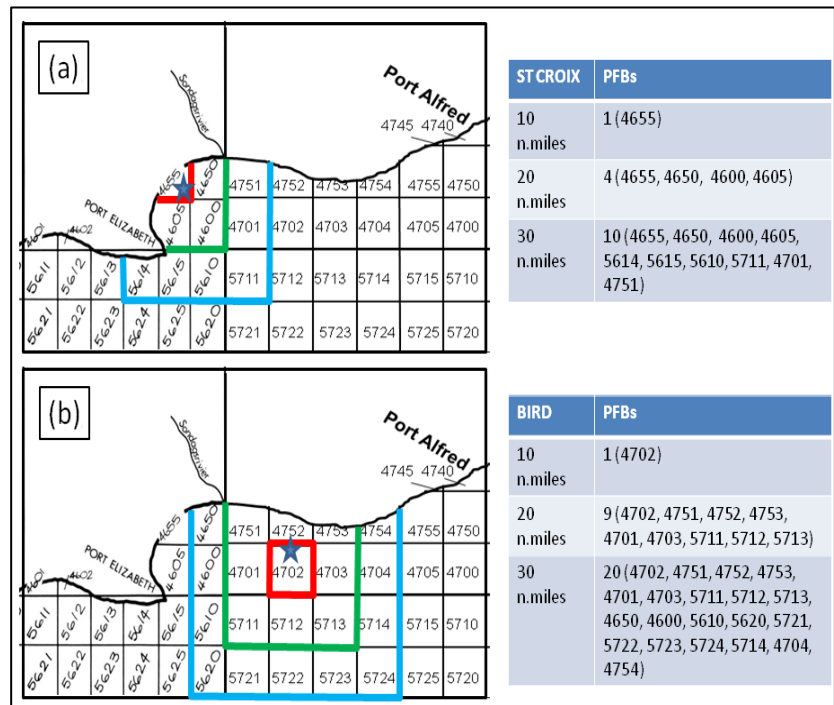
(a)

Port Alfred

Sundays river

4745 4740

4655 4650

4751 4752 4753 4754 4755 4750

4605 4600

4701 4702 4703 4704 4705 4700

PORT ELIZABETH

4601 4602

5611 5612 5613 5614 5615 5610

5711 5712 5713 5714 5715 5710

5621 5622 5623 5624 5625 5620

5721 5722 5723 5724 5725 5720

| ST CROIX | PFBs |
|---|---|
| 10 n.miles | 1 (4655) |
| 20 n.miles | 4 (4655, 4650, 4600, 4605) |
| 30 n.miles | 10 (4655, 4650, 4600, 4605, 5614, 5615, 5610, 5711, 4701, 4751) |

(b)

Port Alfred

Sundays river

4745 4740

4655 4650

4751 4752 4753 4754 4755 4750

4605 4600

4701 4702 4703 4704 4705 4700

PORT ELIZABETH

4601 4602

5611 5612 5613 5614 5615 5610

5711 5712 5713 5714 5715 5710

5621 5622 5623 5624 5625 5620

5721 5722 5723 5724 5725 5720

| BIRD | PFBs |
|---|---|
| 10 n.miles | 1 (4702) |
| 20 n.miles | 9 (4702, 4751, 4752, 4753, 4701, 4703, 5711, 5712, 5713) |
| 30 n.miles | 20 (4702, 4751, 4752, 4753, 4701, 4703, 5711, 5712, 5713, 4650, 4600, 5610, 5620, 5721, 5722, 5723, 5724, 5714, 4704, 4754) |